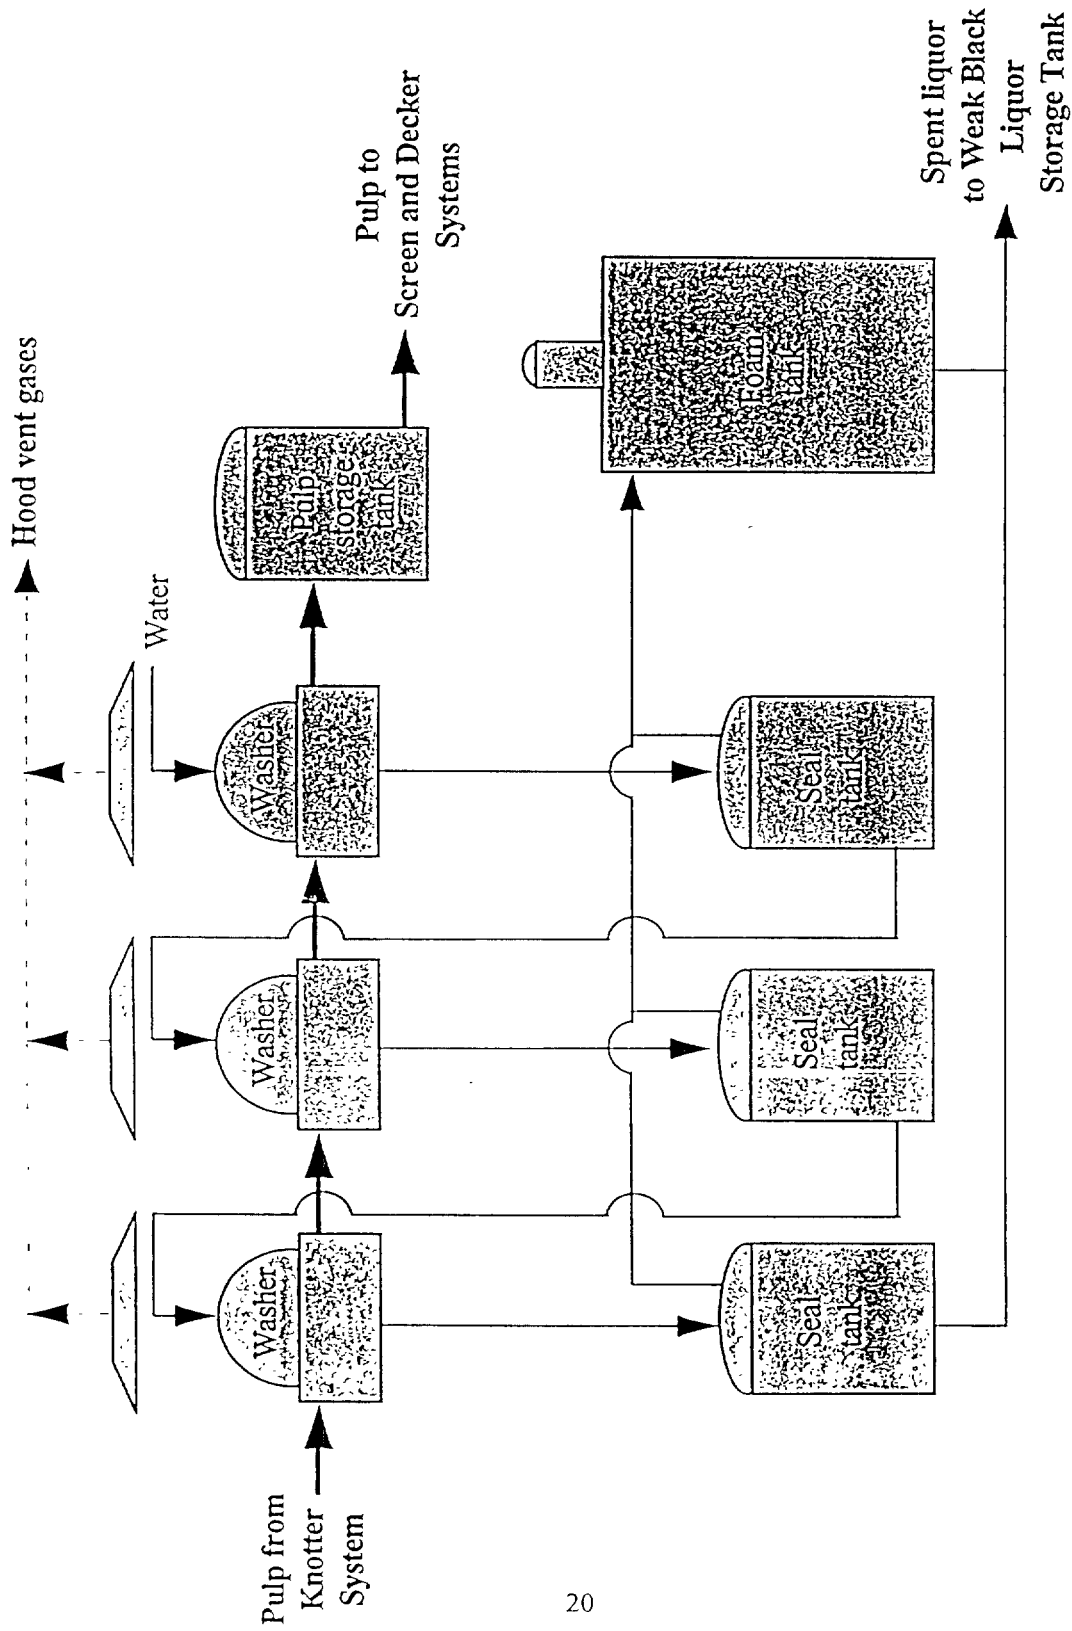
Hood vent gases

Pulp to Screen and Decker Systems

Spent liquor to Weak Black Liquor Storage Tank

Water

Pulp storage tank

Washer

Washer

Washer

Foam tank

Seal tank

Seal tank

Seal tank

Pulp from Knotter System

20